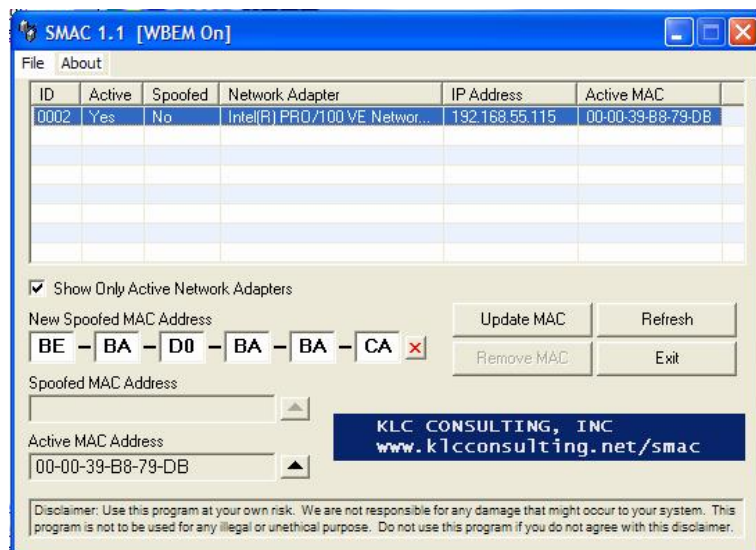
SMAC 1.1 [WBEM On]

File About

| ID | Active | Spoofed | Network Adapter | IP Address | Active MAC |
|---|---|---|---|---|---|
| 0002 | Yes | No | Intel(R) PRO/100 VE Networ... | 192.168.55.115 | 00-00-39-B8-79-DB |

Show Only Active Network Adapters

New Spoofed MAC Address

BE - BA - D0 - BA - BA - CA

Update MAC

Refresh

Remove MAC

Exit

Spoofed MAC Address

Active MAC Address

00-00-39-B8-79-DB

KLC CONSULTING, INC
www.klcconsulting.net/smac

Disclaimer: Use this program at your own risk. We are not responsible for any damage that might occur to your system. This program is not to be used for any illegal or unethical purpose. Do not use this program if you do not agree with this disclaimer.